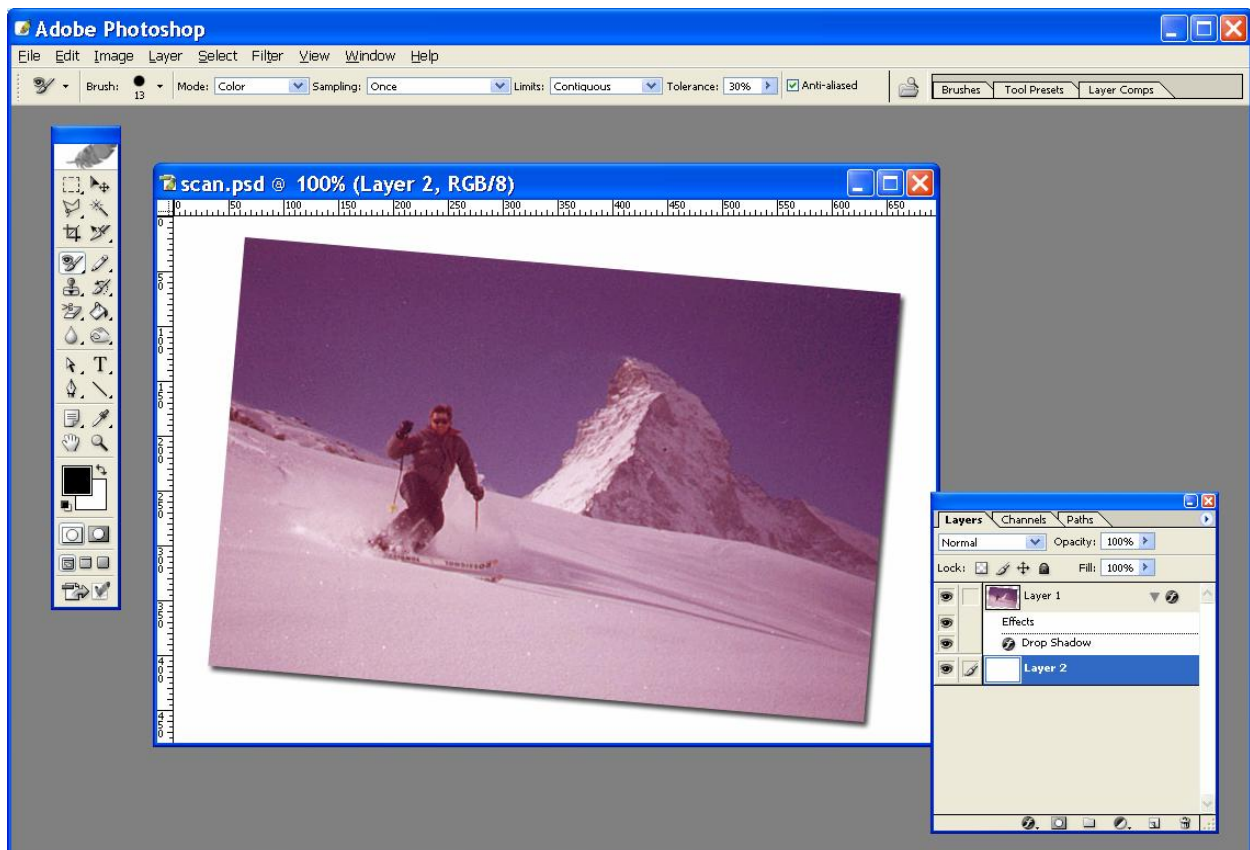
Adobe Photoshop

File Edit Image Layer Select Filter View Window Help

Brush: 13 Mode: Color Sampling: Once Limits: Contiguous Tolerance: 30% Anti-aliased

Brushes Tool Presets Layer Comps

scan.psd @ 100% (Layer 2, RGB/8)

0 50 100 150 200 250 300 350 400 450 500 550 600 650

0 50 100 150 200 250 300 350 400 450 500

Layers Channels Paths

Normal Opacity: 100%

Lock: Fill: 100%

Layer 1

Effects

Drop Shadow

Layer 2